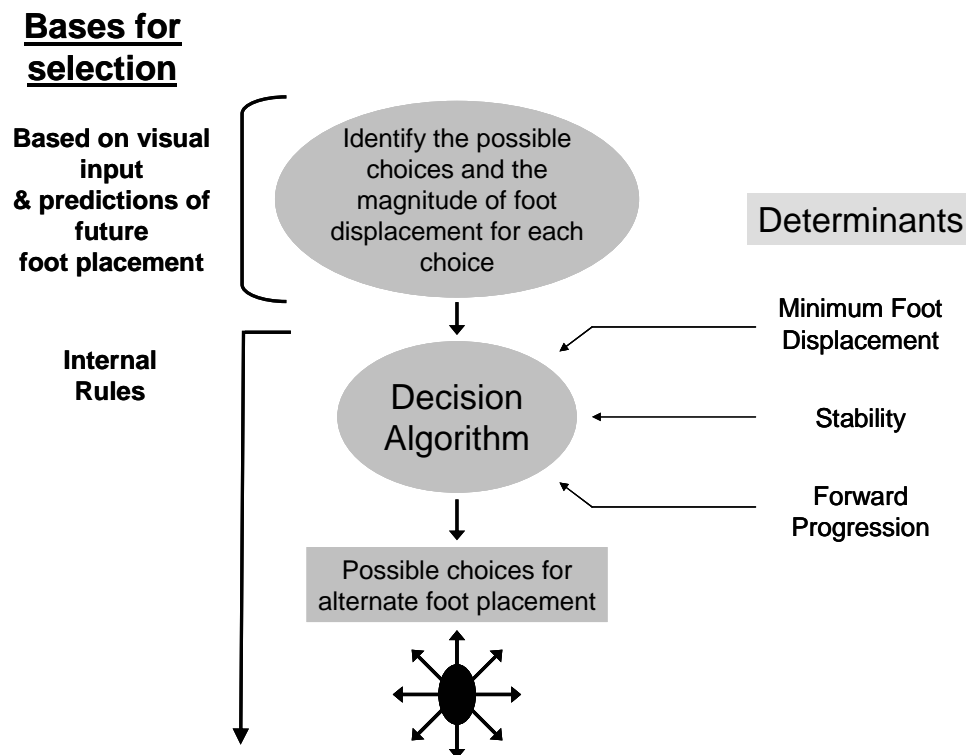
Bases for selection

Based on visual input & predictions of future foot placement

Identify the possible choices and the magnitude of foot displacement for each choice

Determinants

Internal Rules

Decision Algorithm

Minimum Foot Displacement

Stability

Forward Progression

Possible choices for alternate foot placement